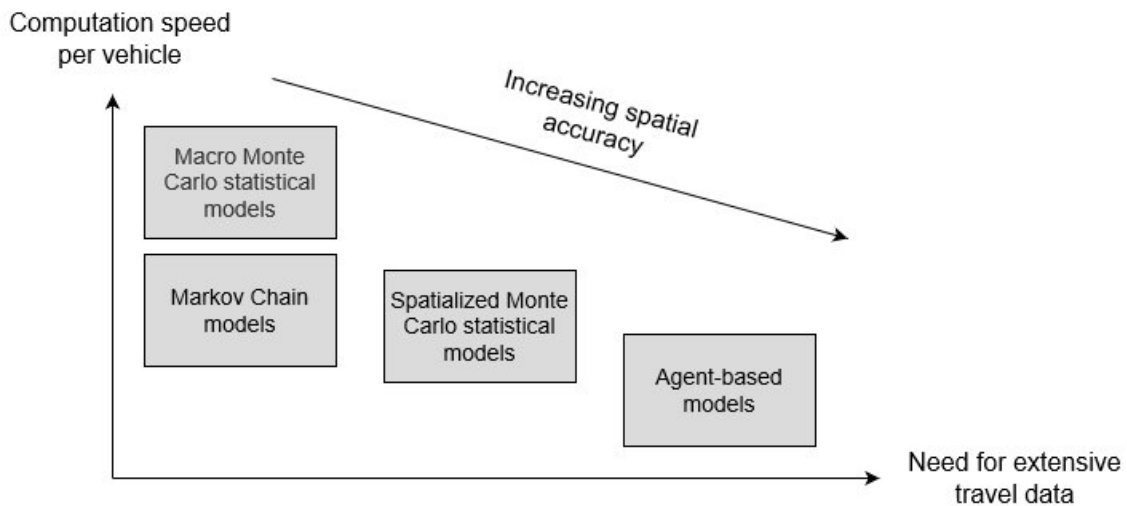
Computation speed per vehicle

Increasing spatial accuracy

Macro Monte Carlo statistical models

Markov Chain models

Spatialized Monte Carlo statistical models

Agent-based models

Need for extensive travel data